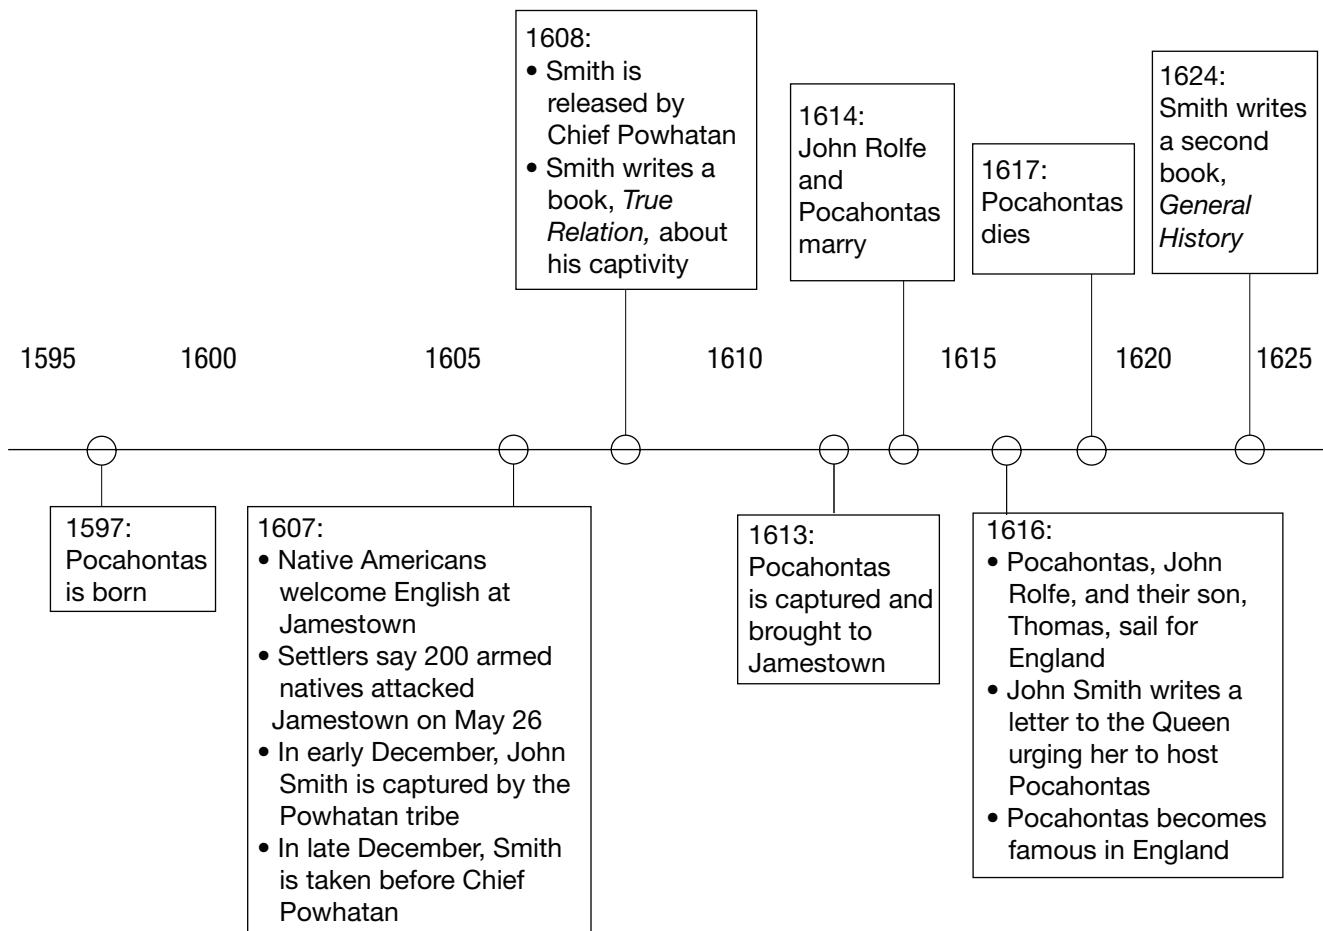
1608:
• Smith is released by Chief Powhatan
• Smith writes a book, *True Relation,* about his captivity

1614:
John Rolfe and Pocahontas marry

1617:
Pocahontas dies

1624:
Smith writes a second book, *General History*

1595 1600 1605 1610 1615 1620 1625

1597:
Pocahontas is born

1607:
• Native Americans welcome English at Jamestown
• Settlers say 200 armed natives attacked Jamestown on May 26
• In early December, John Smith is captured by the Powhatan tribe
• In late December, Smith is taken before Chief Powhatan

1613:
Pocahontas is captured and brought to Jamestown

1616:
• Pocahontas, John Rolfe, and their son, Thomas, sail for England
• John Smith writes a letter to the Queen urging her to host Pocahontas
• Pocahontas becomes famous in England